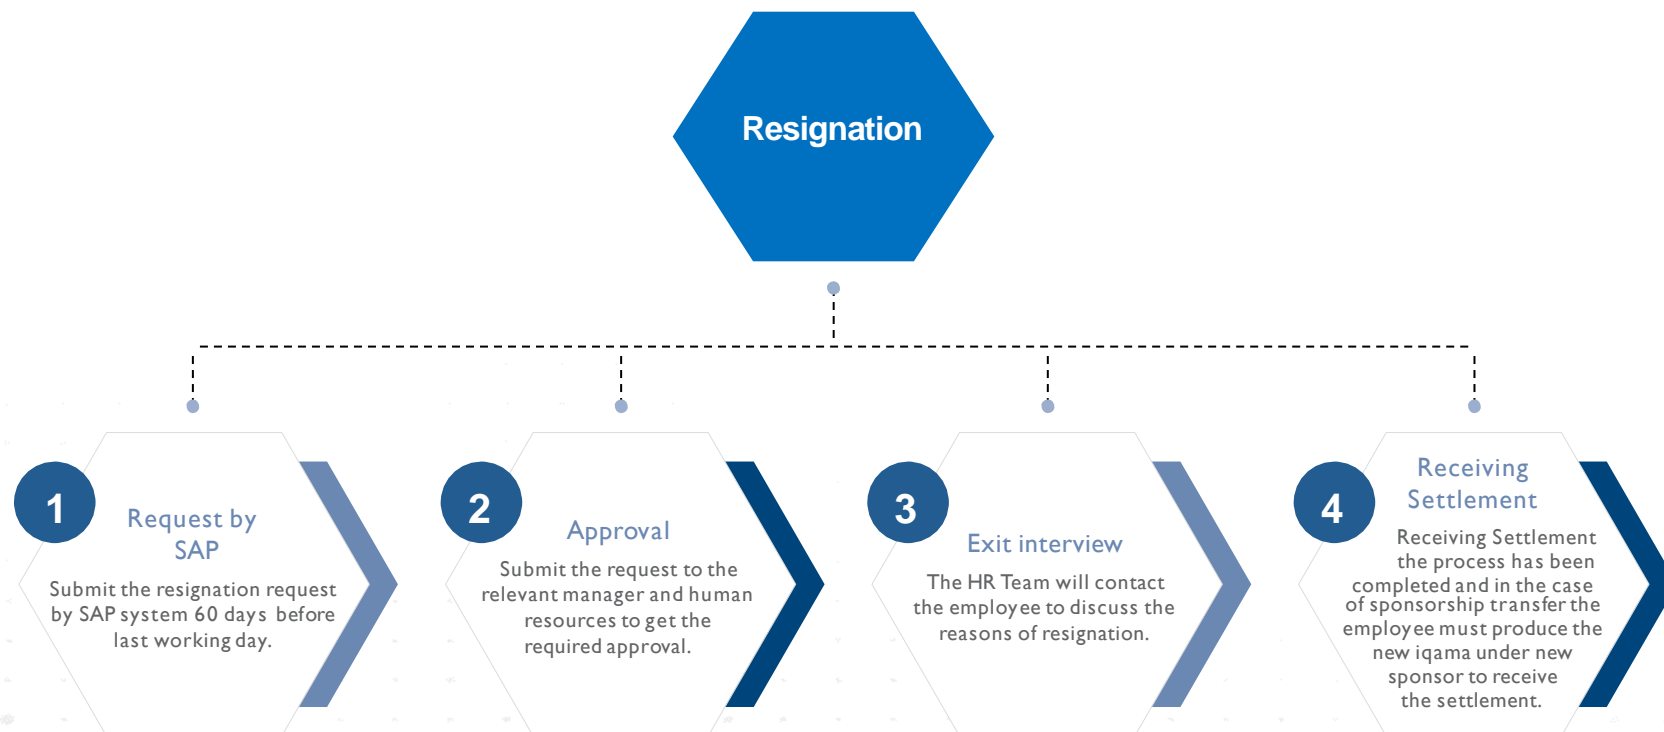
Resignation

1

Request by SAP

Submit the resignation request by SAP system 60 days before last working day.

2

Approval

Submit the request to the relevant manager and human resources to get the required approval.

3

Exit interview

The HR Team will contact the employee to discuss the reasons of resignation.

4

Receiving Settlement

Receiving Settlement the process has been completed and in the case of sponsorship transfer the employee must produce the new iqama under new sponsor to receive the settlement.